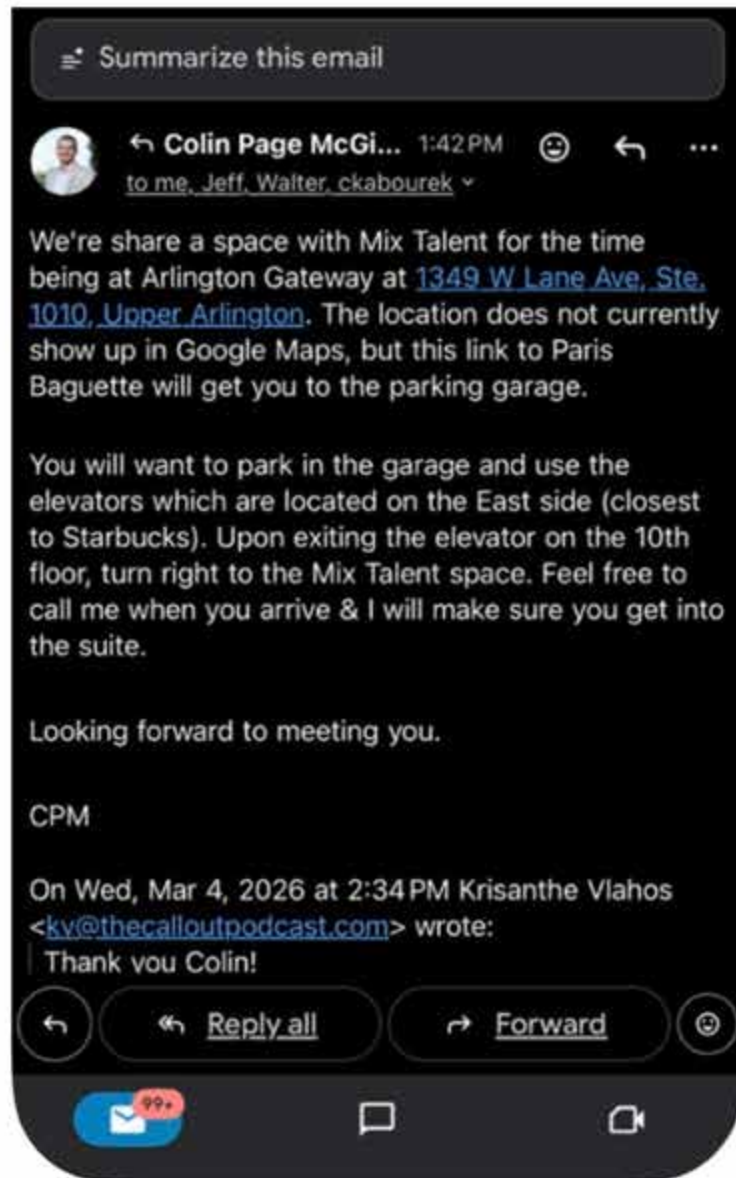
Summarize this email

Colin Page McGi... 1:42 PM

to me, Jeff, Walter, ckabourek

We're share a space with Mix Talent for the time being at Arlington Gateway at 1349 W Lane Ave, Ste. 1010, Upper Arlington. The location does not currently show up in Google Maps, but this link to Paris Baguette will get you to the parking garage.

You will want to park in the garage and use the elevators which are located on the East side (closest to Starbucks). Upon exiting the elevator on the 10th floor, turn right to the Mix Talent space. Feel free to call me when you arrive & I will make sure you get into the suite.

Looking forward to meeting you.

CPM

On Wed, Mar 4, 2026 at 2:34 PM Krisanthe Vlahos <kv@thecalloutpodcast.com> wrote:
Thank you Colin!

Reply all

Forward

99+